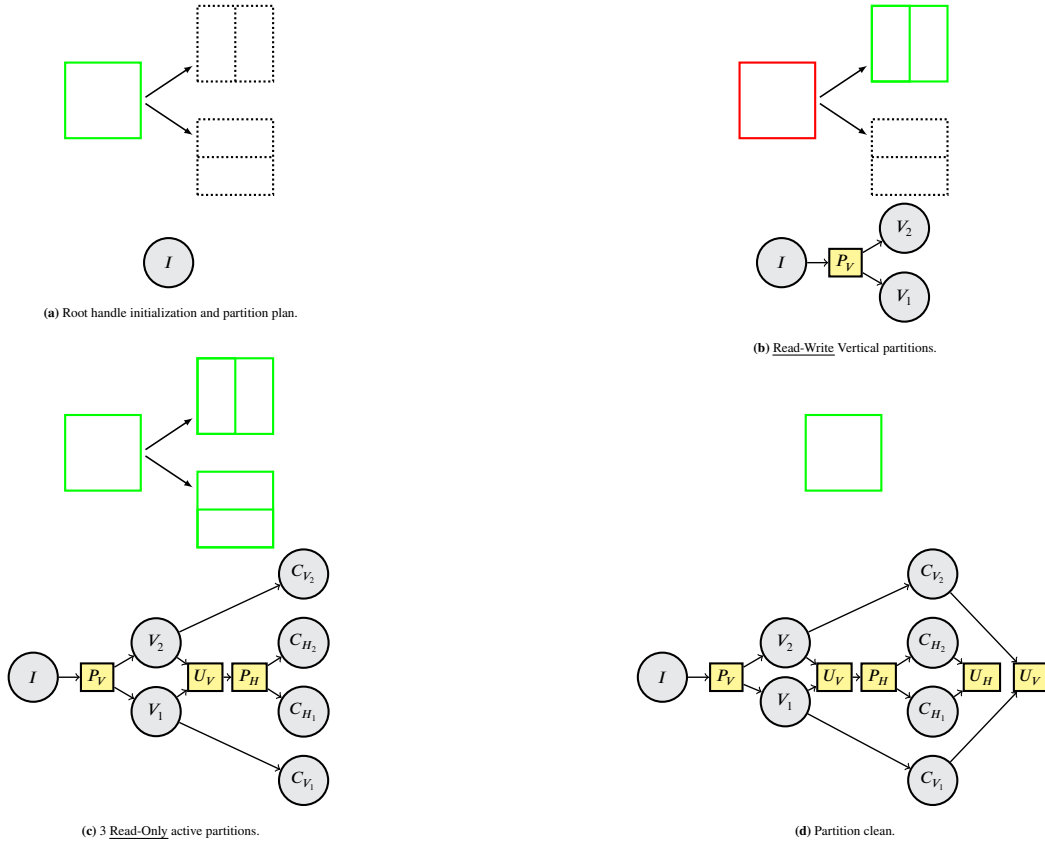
$I$

**(a)** Root handle initialization and partition plan.

$I$ $P_V$ $V_2$ $V_1$

**(b)** Read-Write Vertical partitions.

$C_{V_2}$ $V_2$ $C_{H_2}$ $I$ $P_V$ $U_V$ $P_H$ $V_1$ $C_{H_1}$ $C_{V_1}$

**(c)** 3 Read-Only active partitions.

$C_{V_2}$ $V_2$ $C_{H_2}$ $I$ $P_V$ $U_V$ $P_H$ $U_H$ $U_V$ $V_1$ $C_{H_1}$ $C_{V_1}$

**(d)** Partition clean.